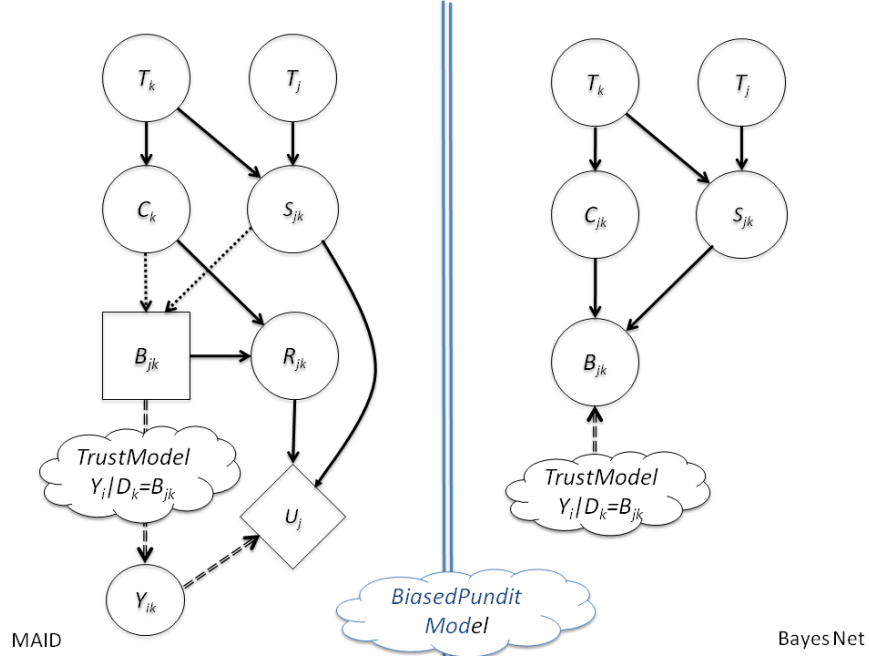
$T_k$

$T_j$

$C_k$

$S_{jk}$

$B_{jk}$

$R_{jk}$

TrustModel
$Y_i | D_k = B_{jk}$

$U_j$

$Y_{ik}$

MAID

BiasedPundit Model

$T_k$

$T_j$

$C_{jk}$

$S_{jk}$

$B_{jk}$

TrustModel
$Y_i | D_k = B_{jk}$

Bayes Net